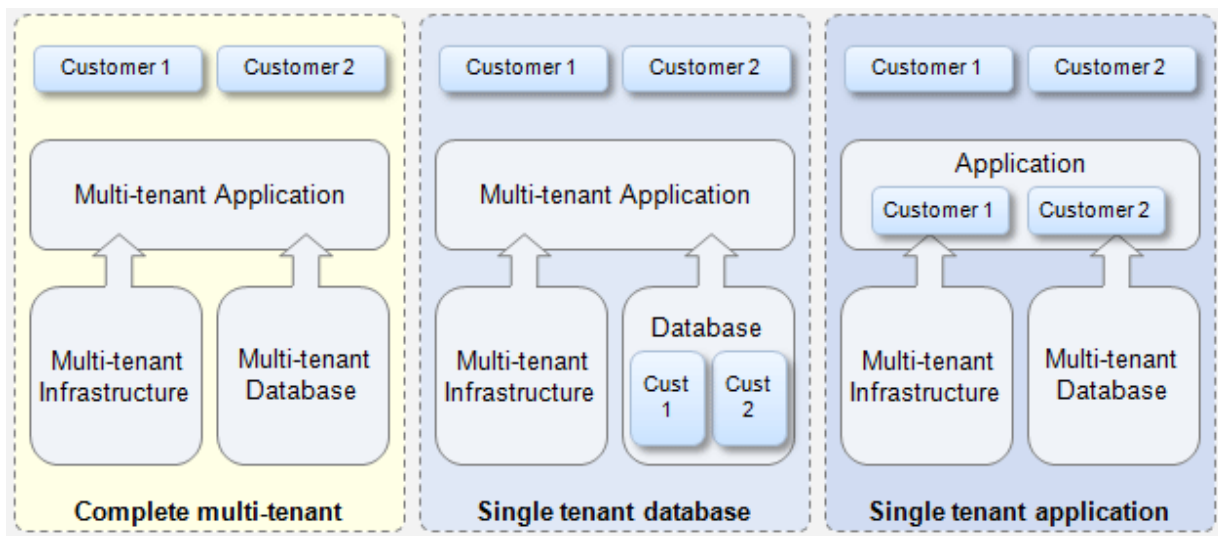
Customer 1
Customer 2

Multi-tenant Application

Multi-tenant Infrastructure

Multi-tenant Database

Complete multi-tenant

Customer 1
Customer 2

Multi-tenant Application

Multi-tenant Infrastructure

Database

Cust 1

Cust 2

Single tenant database

Customer 1
Customer 2

Application

Customer 1
Customer 2

Multi-tenant Infrastructure

Multi-tenant Database

Single tenant application